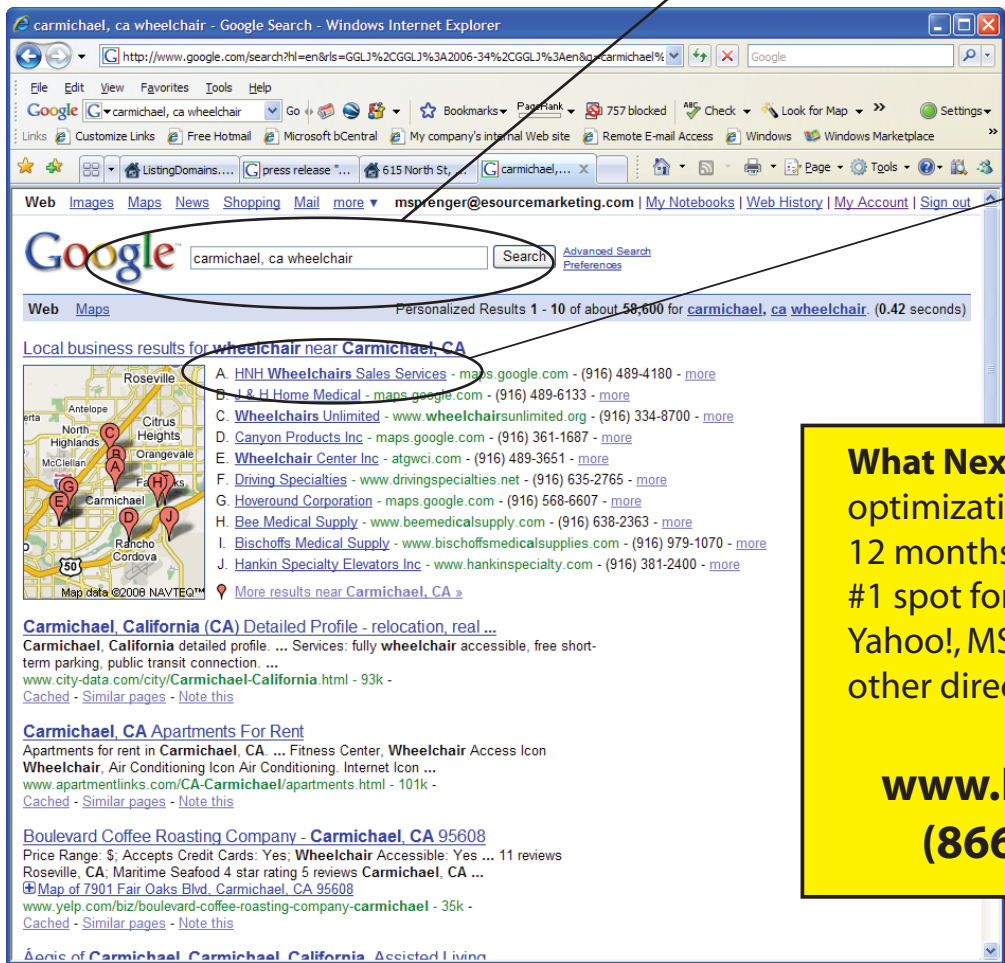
carmichael, ca wheelchair - Google Search - Windows Internet Explorer

http://www.google.com/search?hl=en&rls=GGLJ%2CGGLJ%3A2006-34%2CGGLJ%3Aen&q=carmichael%

Google

File Edit View Favorites Tools Help

Google carmichael, ca wheelchair Go Bookmarks PageRank 757 blocked Check Look for Map Settings

Links Customize Links Free Hotmail Microsoft bCentral My company's internal Web site Remote E-mail Access Windows Windows Marketplace

ListingDomains.... press release "... 615 North St, ... carmichael,... Page Tools

Web Images Maps News Shopping Mail more ▾ msprenger@esourcemarketing.com | My Notebooks | Web History | My Account | Sign out

Google carmichael, ca wheelchair Search Advanced Search Preferences

Web Maps Personalized Results 1 - 10 of about 58,600 for carmichael, ca wheelchair. (0.42 seconds)

Local business results for wheelchair near Carmichael, CA

A. HNH Wheelchairs Sales Services - maps.google.com - (916) 489-4180 - more
B. J & H Home Medical - maps.google.com - (916) 489-6133 - more
C. Wheelchairs Unlimited - www.wheelchairsunlimited.org - (916) 334-8700 - more
D. Canyon Products Inc - maps.google.com - (916) 361-1687 - more
E. Wheelchair Center Inc - atgwci.com - (916) 489-3651 - more
F. Driving Specialties - www.drivingspecialties.net - (916) 635-2765 - more
G. Hoveround Corporation - maps.google.com - (916) 568-6607 - more
H. Bee Medical Supply - www.beemedicalsupply.com - (916) 638-2363 - more
I. Bischoffs Medical Supply - www.bischoffsmedicalsupplies.com - (916) 979-1070 - more
J. Hankin Specialty Elevators Inc - www.hankinspecialty.com - (916) 381-2400 - more

More results near Carmichael, CA »

Roseville Antelope North Highlands Citrus Heights Orangevale McClellan Carmichael Fair Oaks Rancho Cordova 50 Map data ©2008 NAVTEQ™

Carmichael, California (CA) Detailed Profile - relocation, real ...
Carmichael, California detailed profile. ... Services: fully wheelchair accessible, free short-term parking, public transit connection. ...
www.city-data.com/city/Carmichael-California.html - 93k -
Cached - Similar pages - Note this

Carmichael, CA Apartments For Rent
Apartments for rent in Carmichael, CA. ... Fitness Center, Wheelchair Access Icon Wheelchair, Air Conditioning Icon Air Conditioning. Internet Icon ...
www.apartmentlinks.com/CA-Carmichael/apartments.html - 101k -
Cached - Similar pages - Note this

Boulevard Coffee Roasting Company - Carmichael, CA 95608
Price Range: $; Accepts Credit Cards: Yes; Wheelchair Accessible: Yes ... 11 reviews Roseville, CA; Maritime Seafood 4 star rating 5 reviews Carmichael, CA ...
Map of 7901 Fair Oaks Blvd, Carmichael, CA 95608
www.yelp.com/biz/boulevard-coffee-roasting-company-carmichael - 35k -
Cached - Similar pages - Note this

Aegis of Carmichael, Carmichael, California Assisted Living

What Nex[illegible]
optimizati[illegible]
12 months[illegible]
#1 spot fo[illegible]
Yahoo!, MS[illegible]
other dire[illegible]

www.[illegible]
(866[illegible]